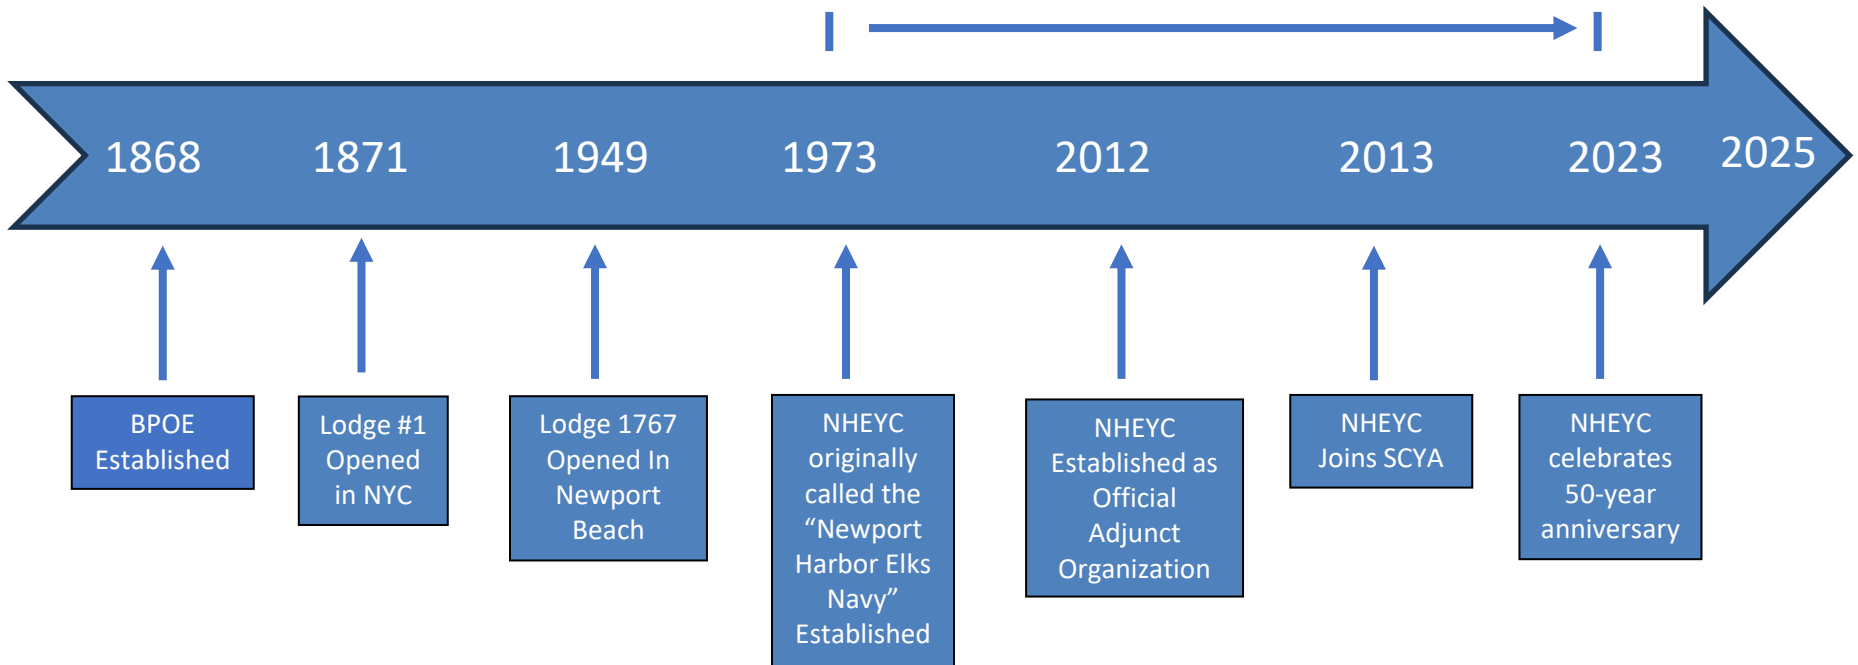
1868 1871 1949 1973 2012 2013 2023 2025

BPOE Established

Lodge #1 Opened in NYC

Lodge 1767 Opened In Newport Beach

NHEYC originally called the “Newport Harbor Elks Navy” Established

NHEYC Established as Official Adjunct Organization

NHEYC Joins SCYA

NHEYC celebrates 50-year anniversary